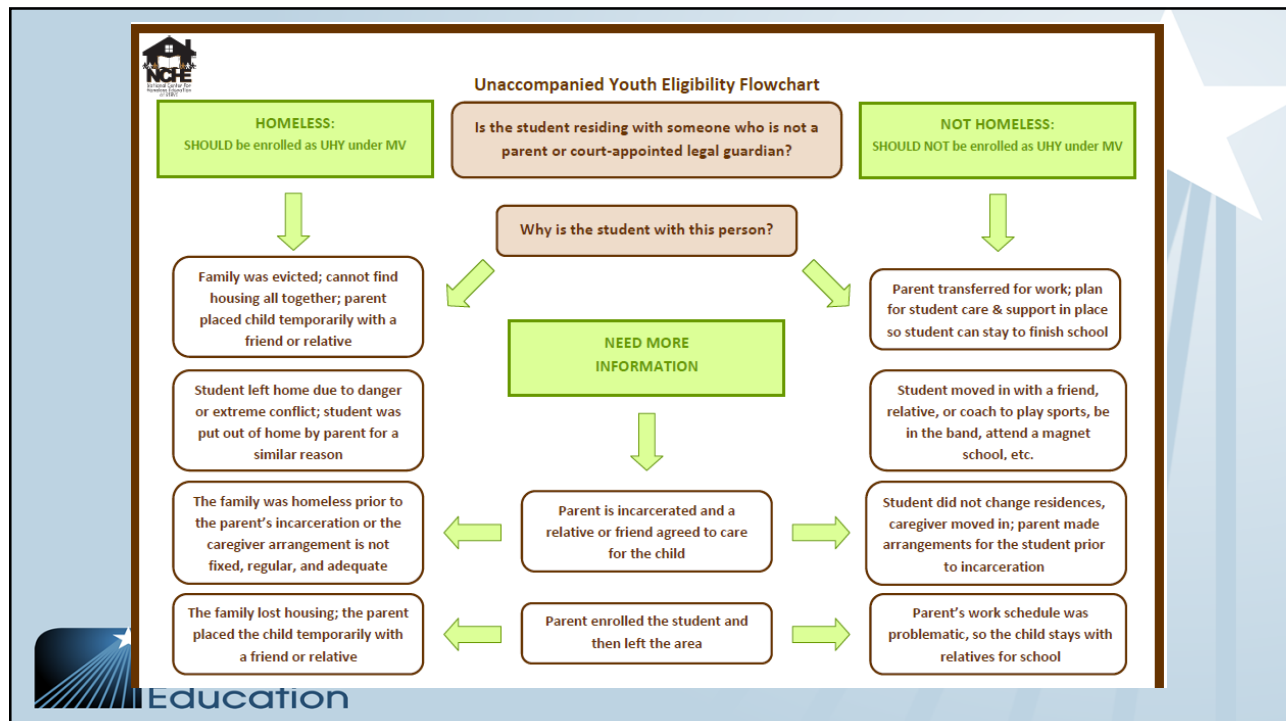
NCHE
National Center for Homeless Education at SERVE

Unaccompanied Youth Eligibility Flowchart

HOMELESS:
SHOULD be enrolled as UHY under MV

Is the student residing with someone who is not a parent or court-appointed legal guardian?

NOT HOMELESS:
SHOULD NOT be enrolled as UHY under MV

Why is the student with this person?

Family was evicted; cannot find housing all together; parent placed child temporarily with a friend or relative

Parent transferred for work; plan for student care & support in place so student can stay to finish school

NEED MORE INFORMATION

Student left home due to danger or extreme conflict; student was put out of home by parent for a similar reason

Student moved in with a friend, relative, or coach to play sports, be in the band, attend a magnet school, etc.

The family was homeless prior to the parent's incarceration or the caregiver arrangement is not fixed, regular, and adequate

Parent is incarcerated and a relative or friend agreed to care for the child

Student did not change residences, caregiver moved in; parent made arrangements for the student prior to incarceration

The family lost housing; the parent placed the child temporarily with a friend or relative

Parent enrolled the student and then left the area

Parent's work schedule was problematic, so the child stays with relatives for school

Education